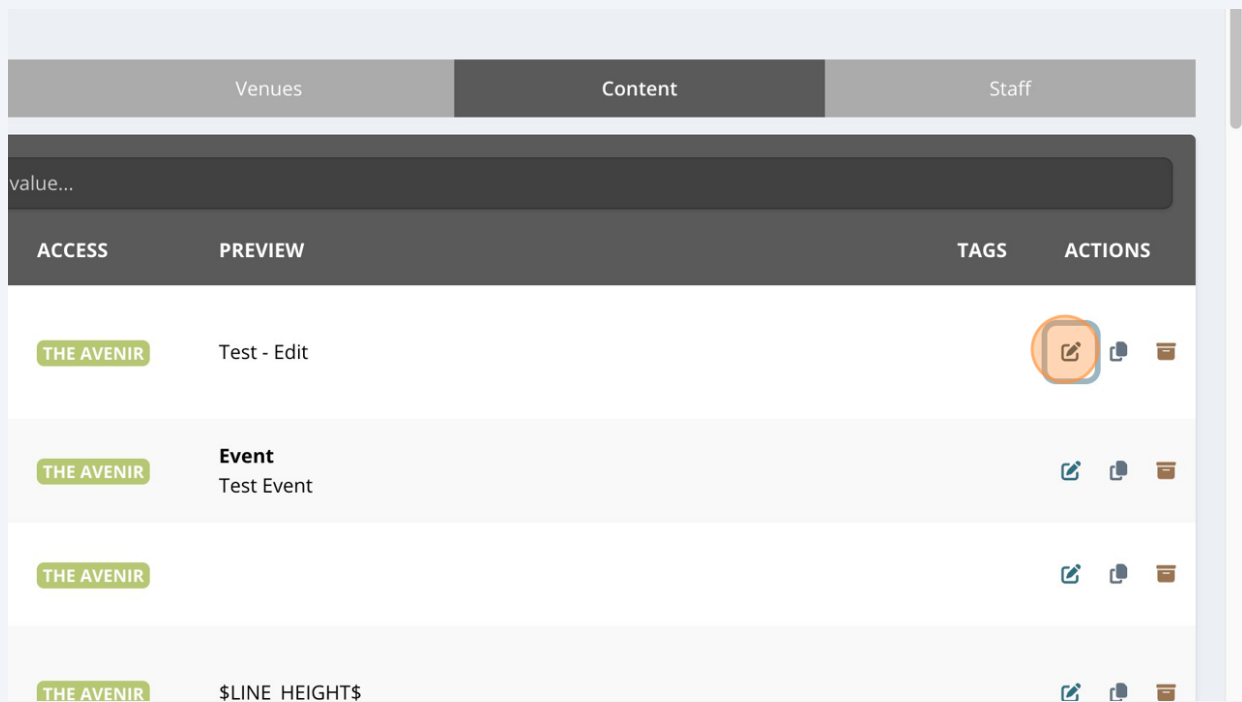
Venues | Content | Staff

value...

| ACCESS | PREVIEW | TAGS | ACTIONS |
|---|---|---|---|
| THE AVENIR | Test - Edit | | |
| THE AVENIR | **Event** Test Event | | |
| THE AVENIR | | | |
| THE AVENIR | \$LINE_HEIGHT\$ | | |